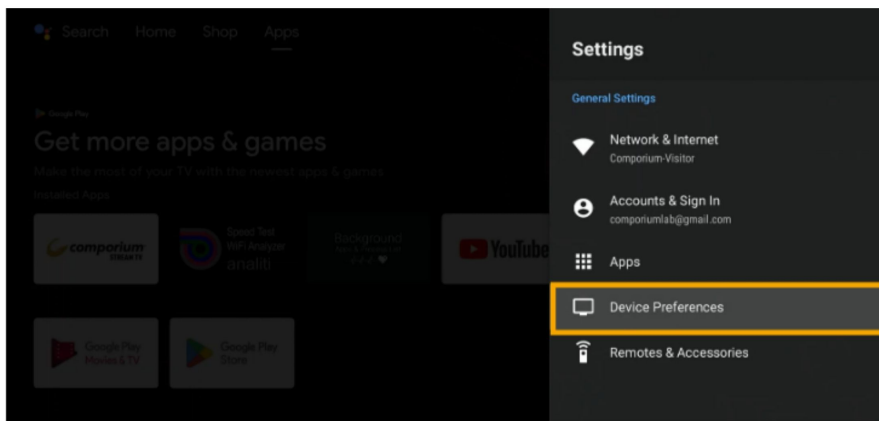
Search Home Shop Apps

Google Play

Get more apps & games

Make the most of your TV with the newest apps & games

Installed Apps

comporium STREAM TV

Speed Test WiFi Analyzer analiti

Background

YouTube

Google Play Movies & TV

Google Play Store

Settings

General Settings

Network & Internet
Comporium-Visitor

Accounts & Sign In
comporiumlab@gmail.com

Apps

Device Preferences

Remotes & Accessories